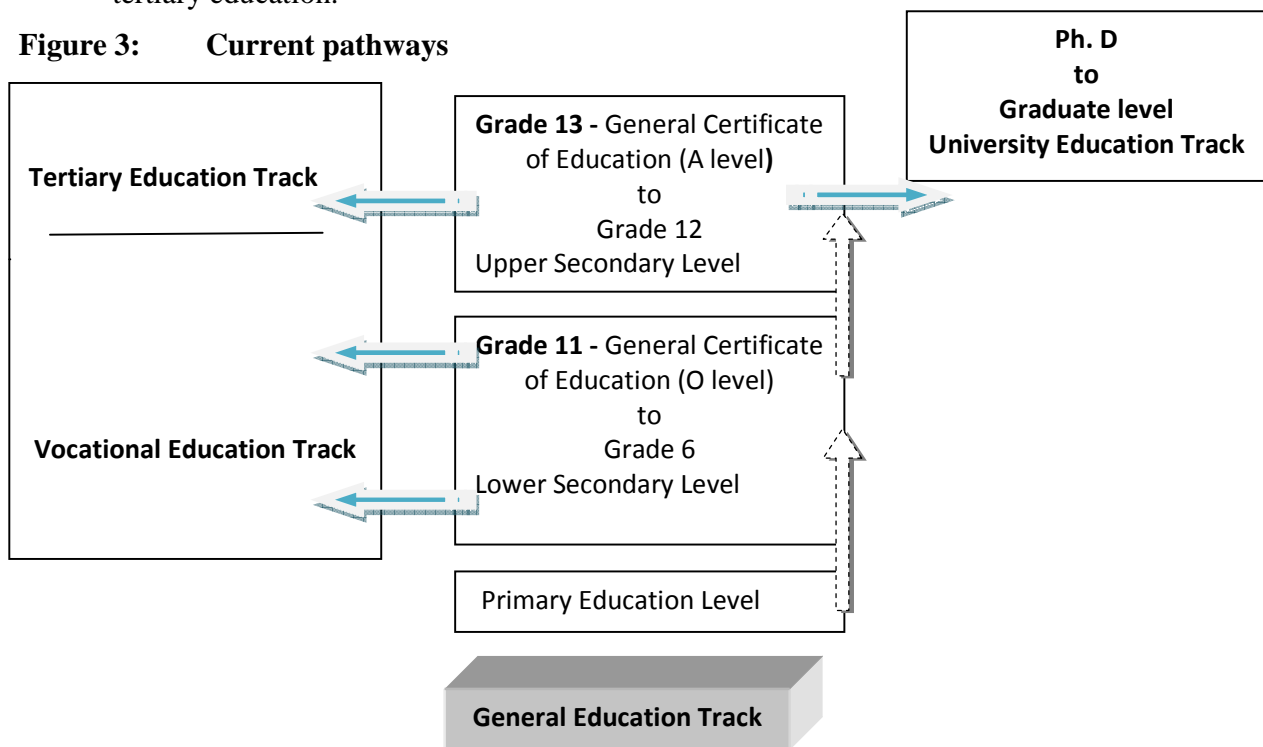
tertiary education.

**Figure 3: Current pathways**

Ph. D
to
Graduate level
University Education Track

Tertiary Education Track

Vocational Education Track

Grade 13 - General Certificate of Education (A level)
to
Grade 12
Upper Secondary Level

Grade 11 - General Certificate of Education (O level)
to
Grade 6
Lower Secondary Level

Primary Education Level

General Education Track